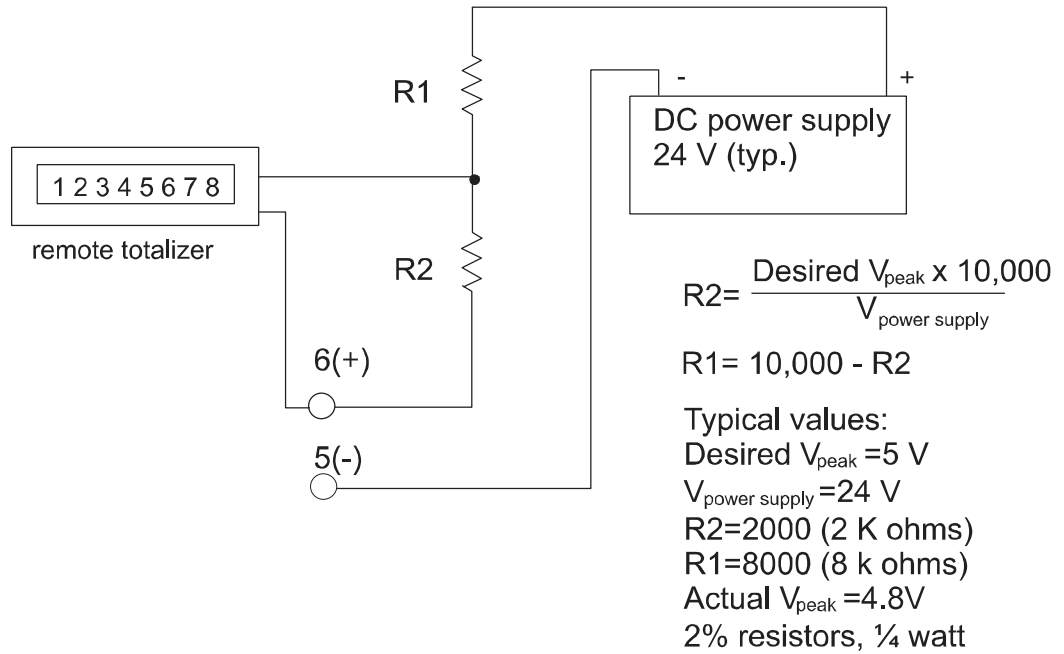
R1

-

+

DC power supply
24 V (typ.)

12345678

remote totalizer

R2

$R2= \frac{\text{Desired } V_{peak} \text{ x } 10,000}{V_{power\ supply}}$

6(+)

R1= 10,000 - R2

5(-)

Typical values:
Desired $V_{peak}$ =5 V
$V_{power\ supply}$ =24 V
R2=2000 (2 K ohms)
R1=8000 (8 k ohms)
Actual $V_{peak}$ =4.8V
2% resistors, ¼ watt